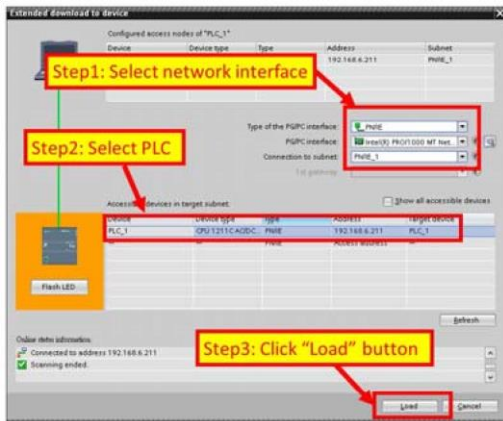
Extended download to device

Configured access nodes of "PLC_1"

| Device | Device type | Type | Address | Subnet |
|---|---|---|---|---|
| | | | 192.168.6.211 | PN/IE_1 |

Step1: Select network interface

Type of the PG/PC interface: PN/IE

PG/PC interface: Intel(R) PRO/1000 MT Net...

Connection to subnet: PN/IE_1

1st gateway

Step2: Select PLC

Accessible devices in target subnet:

Show all accessible devices

| Device | Device type | Type | Address | Target device |
|---|---|---|---|---|
| PLC_1 | CPU 1211C AC/DC... | PN/IE | 192.168.6.211 | PLC_1 |
| -- | -- | PN/IE | Access address | -- |

Flash LED

Refresh

Online status information:

Connected to address 192.168.6.211

Scanning ended.

Step3: Click "Load" button

Load

Cancel